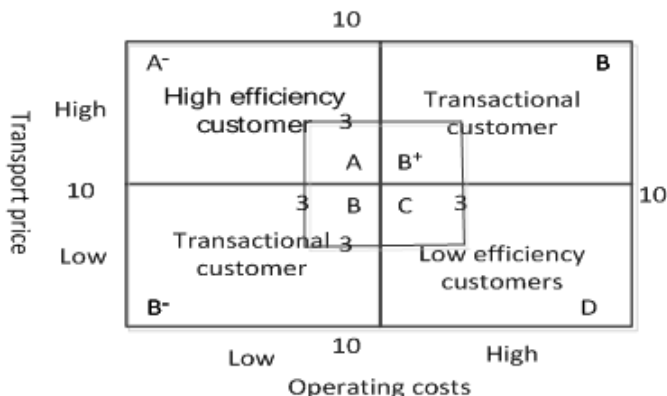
10

Transport price

High

10

Low

A⁻

High efficiency customer

3

A

B⁺

B

Transactional customer

3

B

C

3

10

Transactional customer

3

Low efficiency customers

B⁻

D

Low

10

High

Operating costs